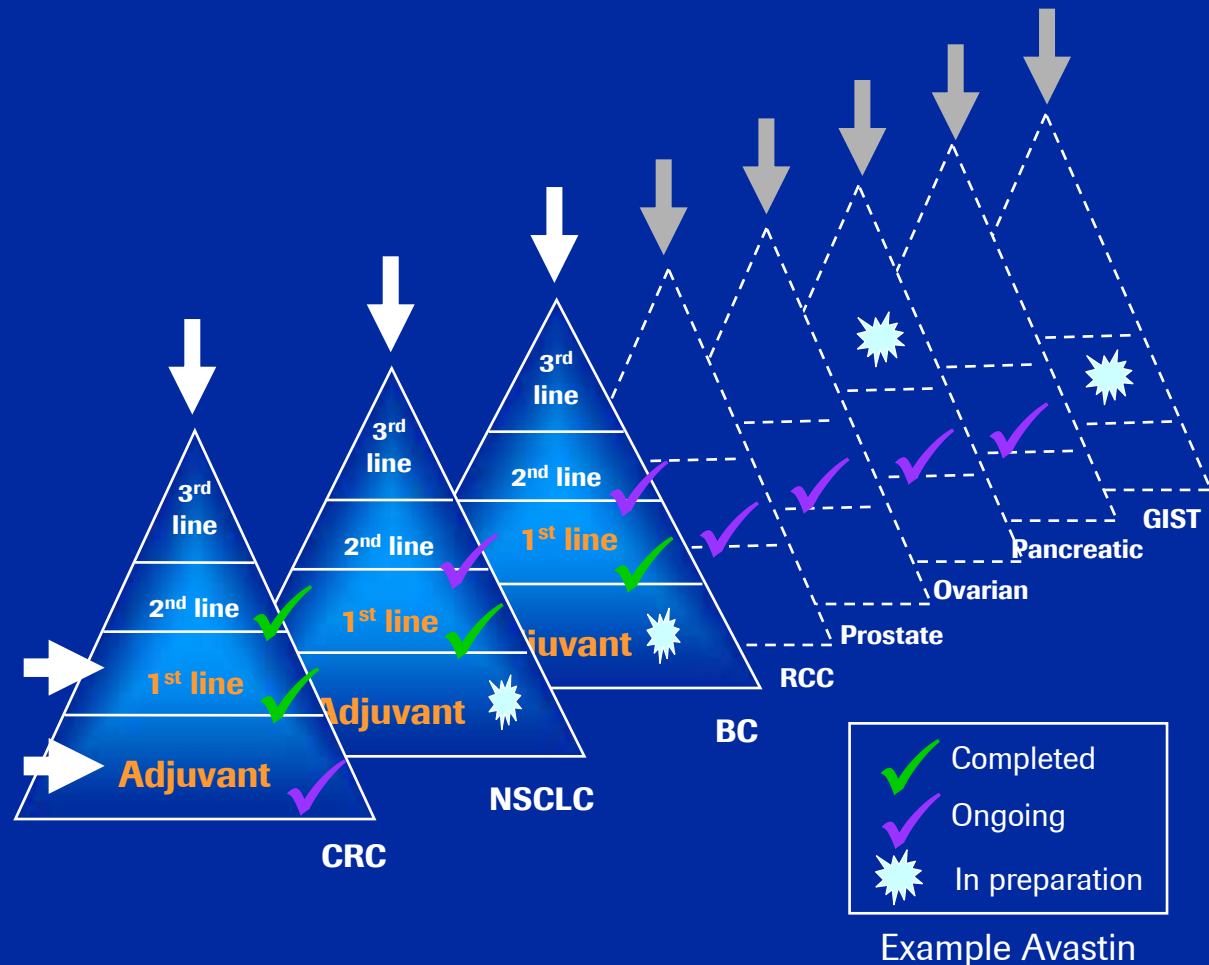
3$^{rd}$ line
2$^{nd}$ line
1$^{st}$ line
Adjuvant
CRC

3$^{rd}$ line
2$^{nd}$ line
1$^{st}$ line
Adjuvant
NSCLC

3$^{rd}$ line
2$^{nd}$ line
1$^{st}$ line
juvant
BC

RCC
Prostate
Ovarian
Pancreatic
GIST

Completed
Ongoing
In preparation

Example Avastin